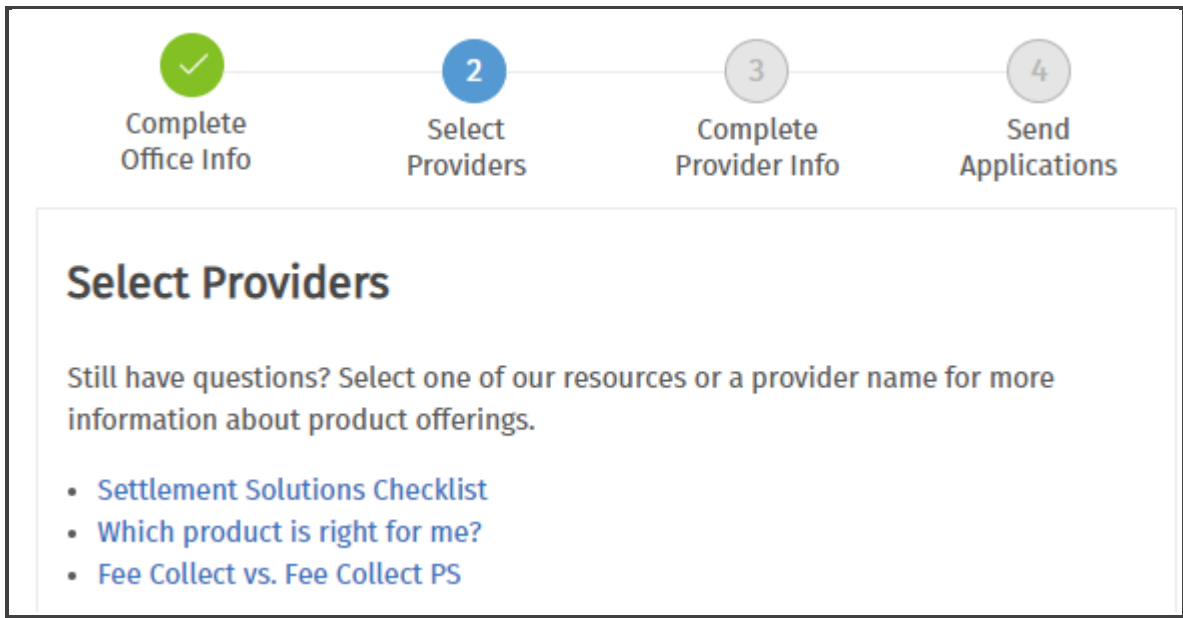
Complete Office Info

2
Select Providers

3
Complete Provider Info

4
Send Applications

Select Providers

Still have questions? Select one of our resources or a provider name for more information about product offerings.

- Settlement Solutions Checklist
- Which product is right for me?
- Fee Collect vs. Fee Collect PS